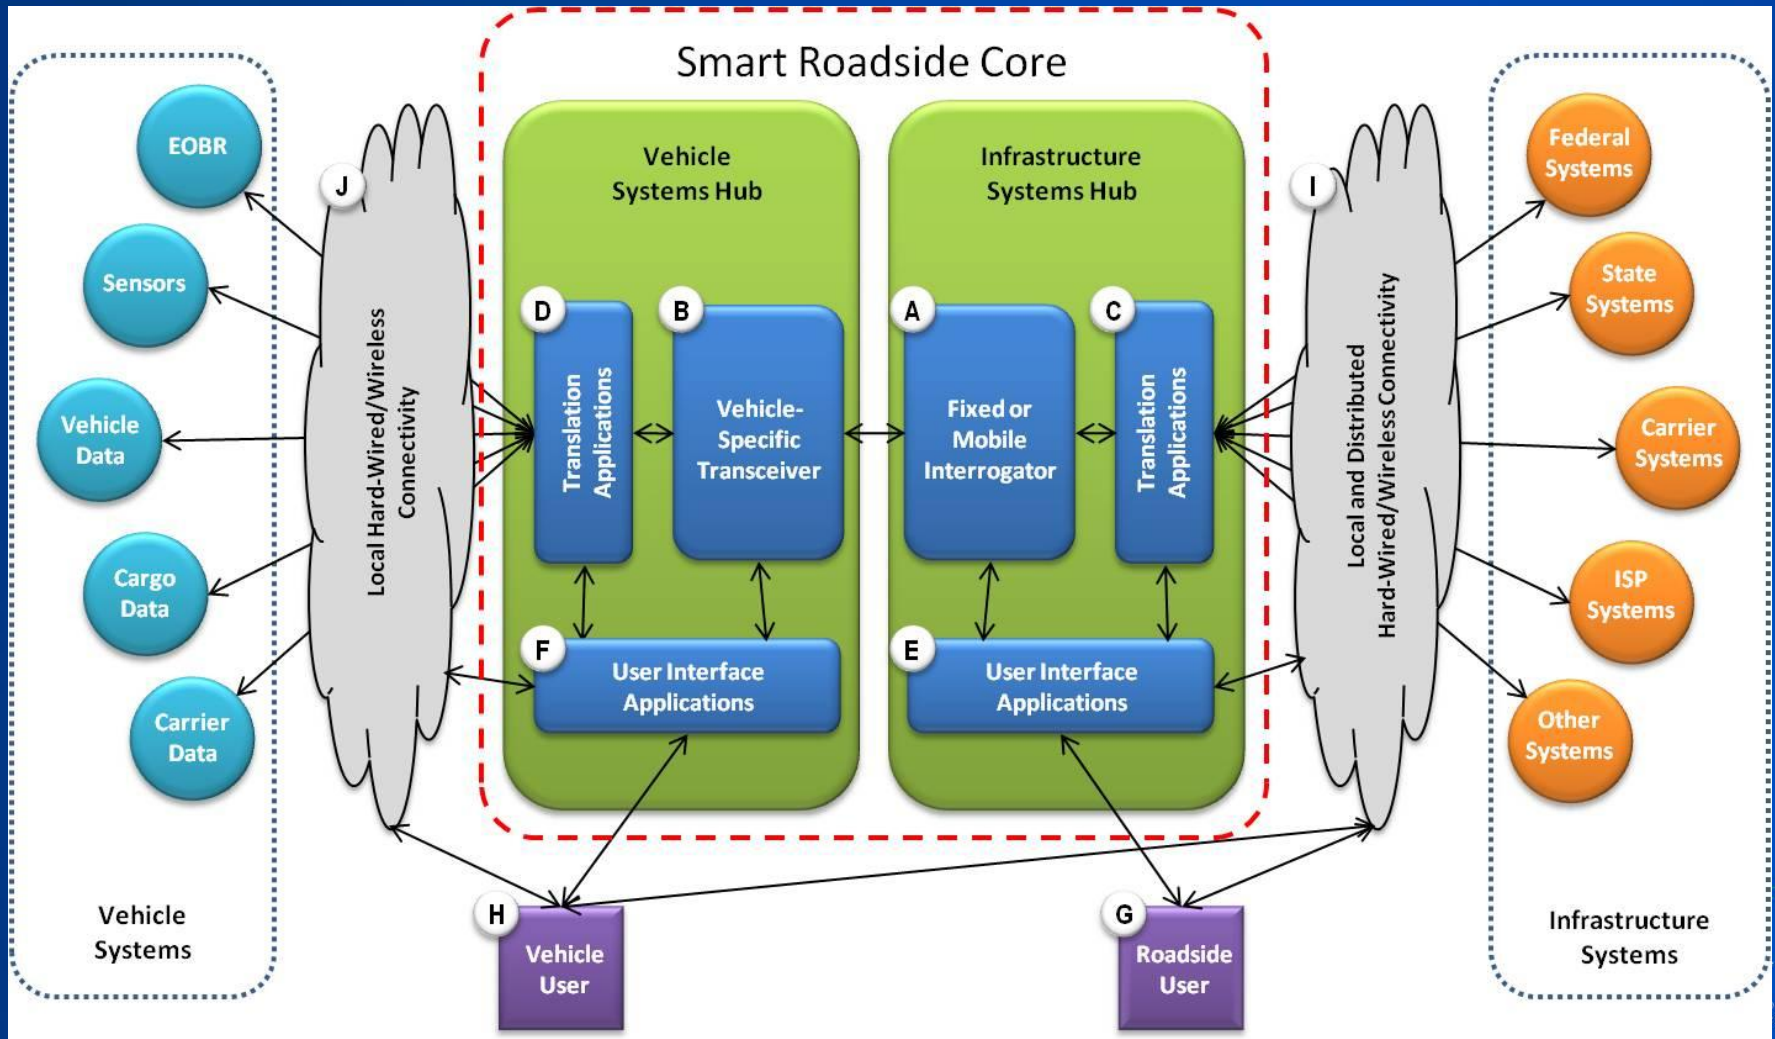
Smart Roadside Core

EOBR

Sensors

Vehicle Data

Cargo Data

Carrier Data

Vehicle Systems

J

Local Hard-Wired/Wireless Connectivity

Vehicle Systems Hub

D

Translation Applications

B

Vehicle-Specific Transceiver

F

User Interface Applications

Infrastructure Systems Hub

A

Fixed or Mobile Interrogator

C

Translation Applications

E

User Interface Applications

I

Local and Distributed Hard-Wired/Wireless Connectivity

Federal Systems

State Systems

Carrier Systems

ISP Systems

Other Systems

Infrastructure Systems

H

Vehicle User

G

Roadside User